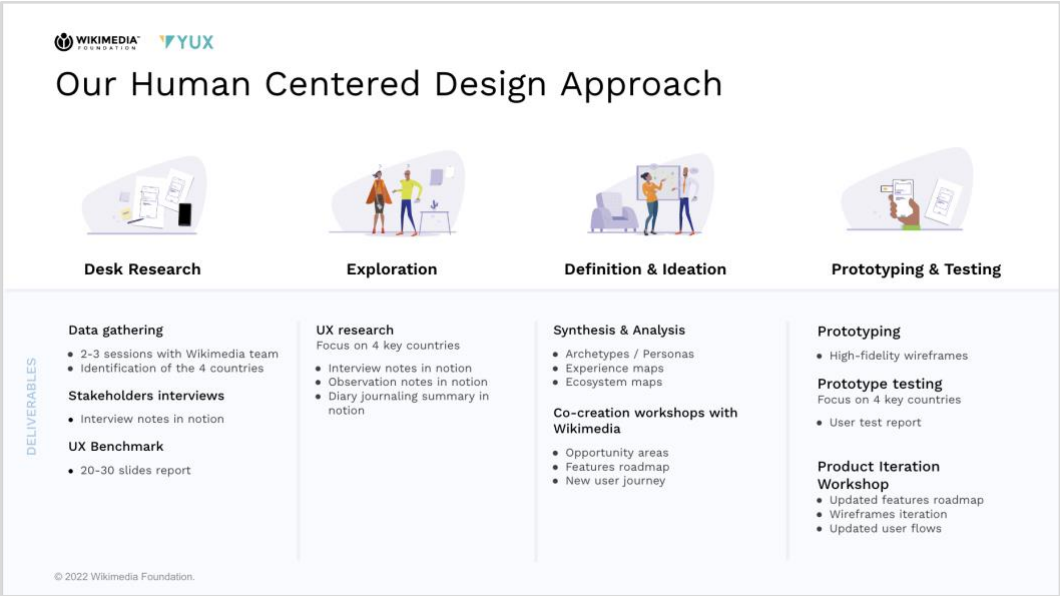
WIKIMEDIA FOUNDATION YUX

Our Human Centered Design Approach

Desk Research

Exploration

Definition & Ideation

Prototyping & Testing

DELIVERABLES

Data gathering
• 2-3 sessions with Wikimedia team
• Identification of the 4 countries

Stakeholders interviews
• Interview notes in notion

UX Benchmark
• 20-30 slides report

UX research
Focus on 4 key countries
• Interview notes in notion
• Observation notes in notion
• Diary journaling summary in notion

Synthesis & Analysis
• Archetypes / Personas
• Experience maps
• Ecosystem maps

Co-creation workshops with Wikimedia
• Opportunity areas
• Features roadmap
• New user journey

Prototyping
• High-fidelity wireframes

Prototype testing
Focus on 4 key countries
• User test report

Product Iteration Workshop
• Updated features roadmap
• Wireframes iteration
• Updated user flows

© 2022 Wikimedia Foundation.